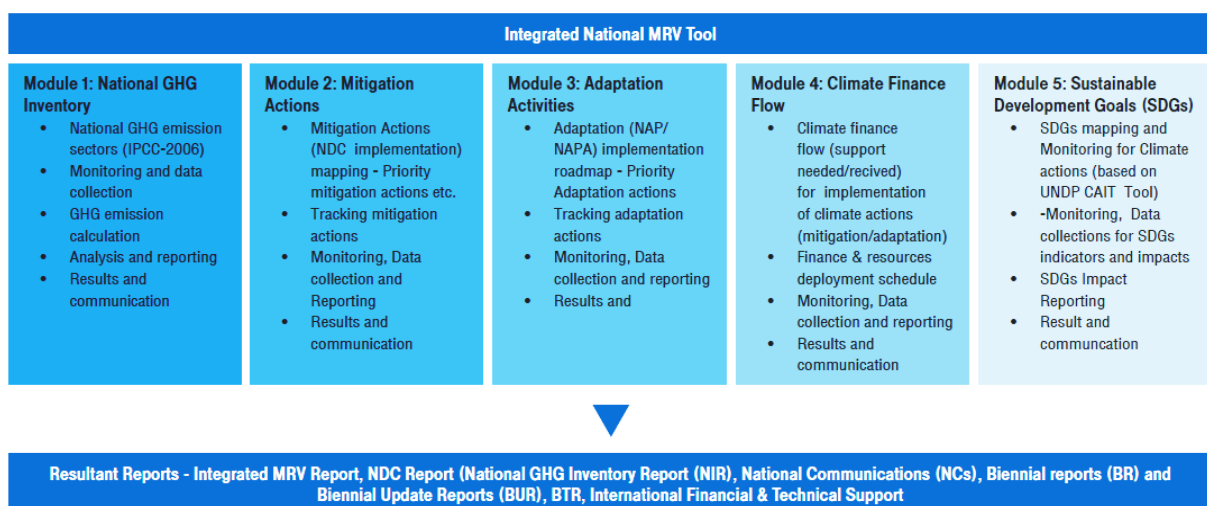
Integrated National MRV Tool

Module 1: National GHG Inventory
- National GHG emission sectors (IPCC-2006)
- Monitoring and data collection
- GHG emission calculation
- Analysis and reporting
- Results and communication

Module 2: Mitigation Actions
- Mitigation Actions (NDC implementation) mapping - Priority mitigation actions etc.
- Tracking mitigation actions
- Monitoring, Data collection and Reporting
- Results and communication

Module 3: Adaptation Activities
- Adaptation (NAP/ NAPA) implementation roadmap - Priority Adaptation actions
- Tracking adaptation actions
- Monitoring, Data collection and reporting
- Results and

Module 4: Climate Finance Flow
- Climate finance flow (support needed/recived) for implementation of climate actions (mitigation/adaptation)
- Finance & resources deployment schedule
- Monitoring, Data collection and reporting
- Results and communication

Module 5: Sustainable Development Goals (SDGs)
- SDGs mapping and Monitoring for Climate actions (based on UNDP CAIT Tool)
- -Monitoring, Data collections for SDGs indicators and impacts
- SDGs Impact Reporting
- Result and communcation

Resultant Reports - Integrated MRV Report, NDC Report (National GHG Inventory Report (NIR), National Communications (NCs), Biennial reports (BR) and Biennial Update Reports (BUR), BTR, International Financial & Technical Support